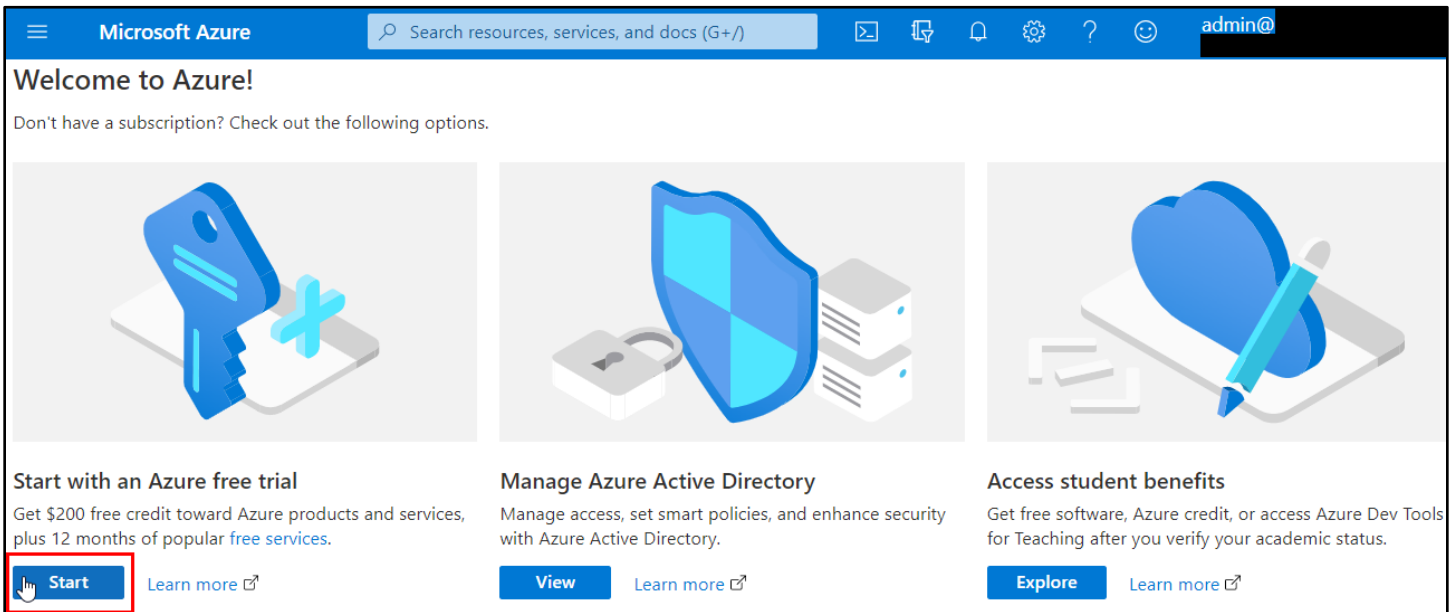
Microsoft Azure

Search resources, services, and docs (G+/)

admin@

Welcome to Azure!

Don't have a subscription? Check out the following options.

Start with an Azure free trial

Get $200 free credit toward Azure products and services, plus 12 months of popular free services.

Start

Learn more

Manage Azure Active Directory

Manage access, set smart policies, and enhance security with Azure Active Directory.

View

Learn more

Access student benefits

Get free software, Azure credit, or access Azure Dev Tools for Teaching after you verify your academic status.

Explore

Learn more